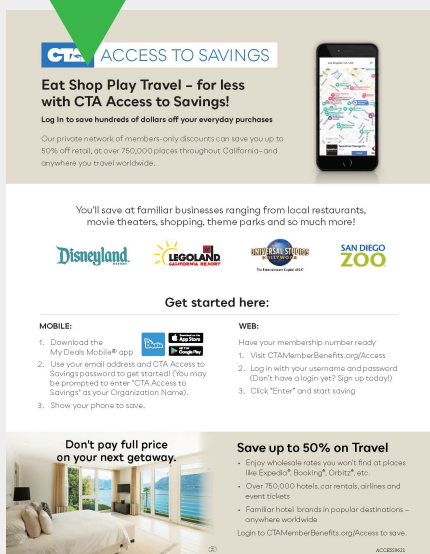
CTA ACCESS TO SAVINGS

Eat Shop Play Travel – for less with CTA Access to Savings!

Log in to save hundreds of dollars off your everyday purchases

Our private network of members-only discounts can save you up to 50% off retail, at over 750,000 places throughout California–and anywhere you travel worldwide.

You'll save at familiar businesses ranging from local restaurants, movie theaters, shopping, theme parks and so much more!

Disneyland RESORT

LEGOLAND CALIFORNIA RESORT

UNIVERSAL STUDIOS HOLLYWOOD The Entertainment Capital of L.A.

SAN DIEGO ZOO

Get started here:

MOBILE:

1. Download the My Deals Mobile® app

App Store

Google Play

2. Use your email address and CTA Access to Savings password to get started! (You may be prompted to enter "CTA Access to Savings" as your Organization Name).

3. Show your phone to save.

WEB:

Have your membership number ready

1. Visit CTAMemberBenefits.org/Access

2. Log in with your username and password (Don't have a login yet? Sign up today!)

3. Click "Enter" and start saving

Don't pay full price on your next getaway.

Save up to 50% on Travel

• Enjoy wholesale rates you won't find at places like Expedia®, Booking®, Orbitz®, etc.

• Over 750,000 hotels, car rentals, airlines and event tickets

• Familiar hotel brands in popular destinations – anywhere worldwide

Login to CTAMemberBenefits.org/Access to save.

ACCESS0622